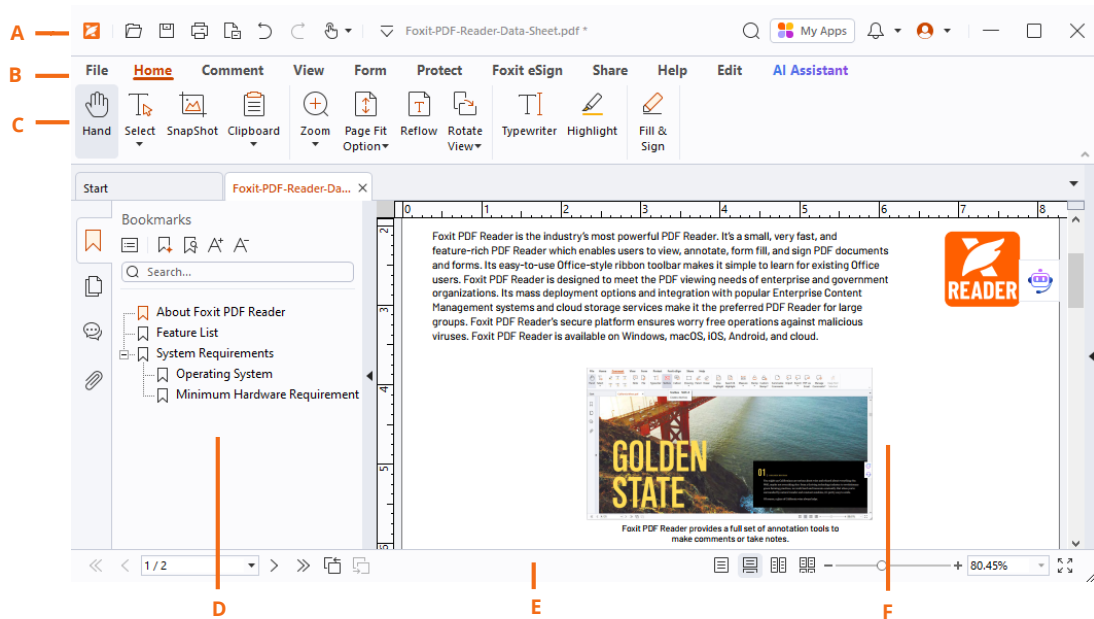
A

Foxit-PDF-Reader-Data-Sheet.pdf *

My Apps

B

File Home Comment View Form Protect Foxit eSign Share Help Edit AI Assistant

C

Hand Select SnapShot Clipboard Zoom Page Fit Option Reflow Rotate View Typewriter Highlight Fill & Sign

Start Foxit-PDF-Reader-Da...

Bookmarks

Search...

About Foxit PDF Reader
Feature List
System Requirements
Operating System
Minimum Hardware Requirement

0 1 2 3 4 5 6 7 8

Foxit PDF Reader is the industry's most powerful PDF Reader. It's a small, very fast, and feature-rich PDF Reader which enables users to view, annotate, form fill, and sign PDF documents and forms. Its easy-to-use Office-style ribbon toolbar makes it simple to learn for existing Office users. Foxit PDF Reader is designed to meet the PDF viewing needs of enterprise and government organizations. Its mass deployment options and integration with popular Enterprise Content Management systems and cloud storage services make it the preferred PDF Reader for large groups. Foxit PDF Reader's secure platform ensures worry free operations against malicious viruses. Foxit PDF Reader is available on Windows, macOS, iOS, Android, and cloud.

READER

GOLDEN STATE

01

Foxit PDF Reader provides a full set of annotation tools to make comments or take notes.

1 / 2

80.45%

D

E

F